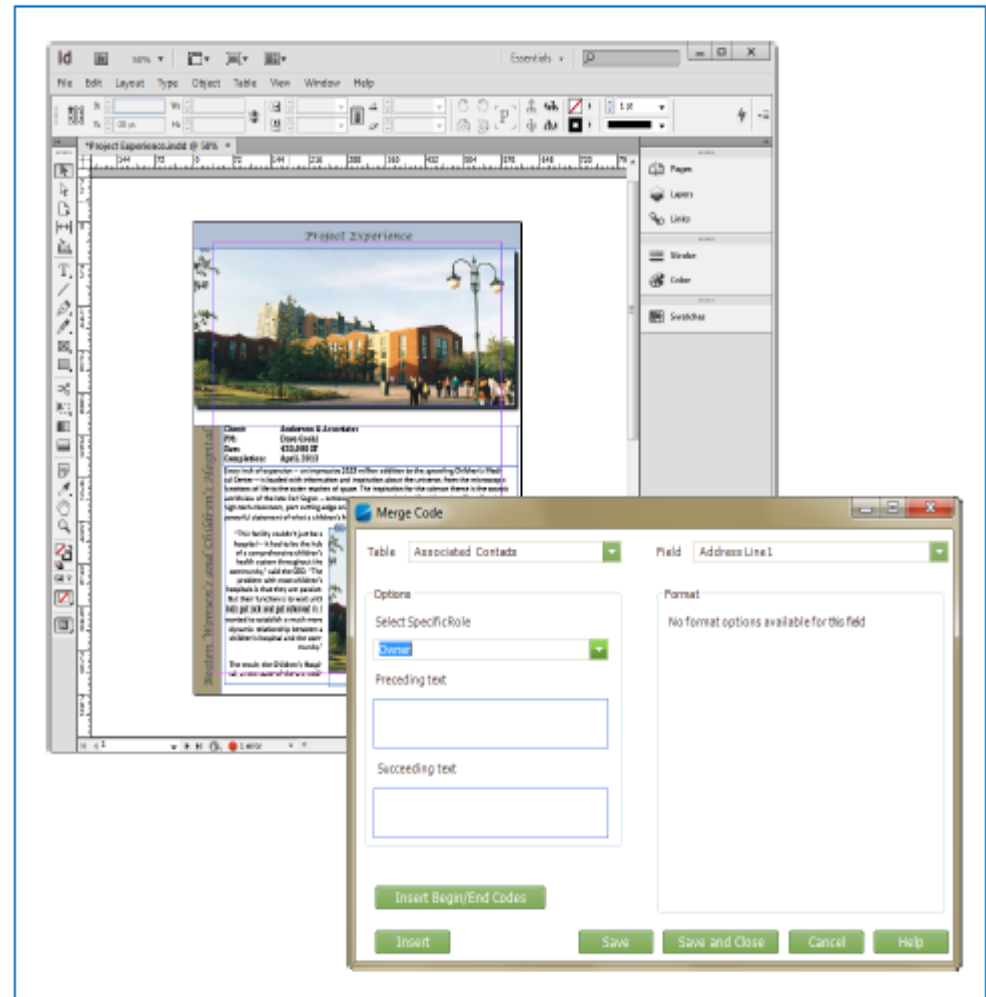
Id 50% Essentials

File Edit Layout Type Object Table View Window Help

*Project Experience.indd @ 50%

Pages
Layers
Links
Stroke
Color
Swatches

Project Experience

Client: Anderson & Associates
PM: Dave Cook
Size: 450,000 SF
Completion: April, 2013

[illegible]

"This facility couldn't just be a hospital — it had to be the hub of a comprehensive children's health system throughout the community," said the CEO. "The problem with most children's hospitals is that they are parallel. But their function is to wait until kids get sick and get referred in. I wanted to establish a much more dynamic relationship between a children's hospital and the community."

The result: the Children's Hospital, a new wave of thinking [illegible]

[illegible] Women's and Children's Hospital

1 error

Merge Code

Table Associated Contacts
Field Address Line1

Options
Select Specific Role
Owner
Preceding text
Succeeding text

Format
No format options available for this field

Insert Begin/End Codes

Insert
Save
Save and Close
Cancel
Help